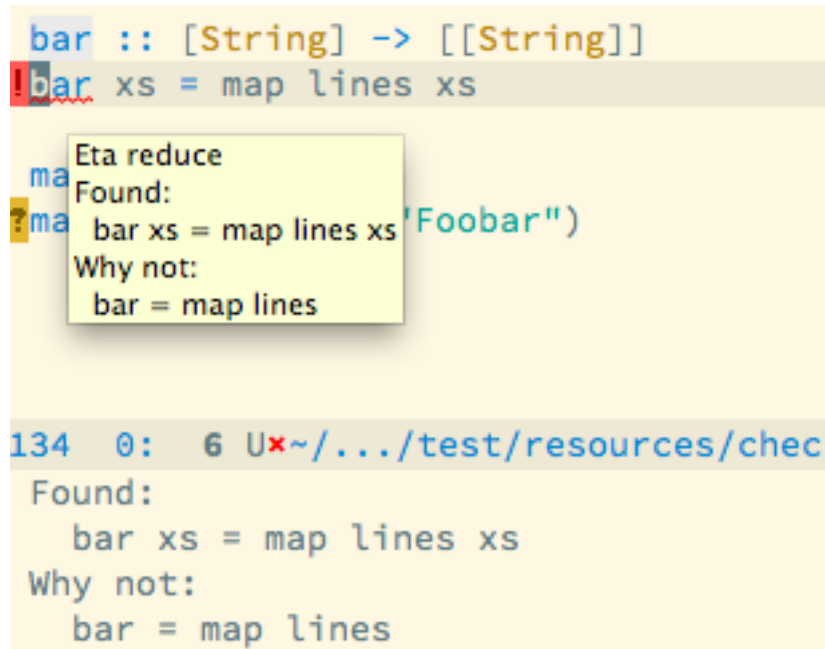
bar :: [String] -> [[String]]
!bar xs = map lines xs

ma
?ma 'Foobar")

Eta reduce
Found:
bar xs = map lines xs
Why not:
bar = map lines

134 0: 6 U×~/.../test/resources/chec
Found:
bar xs = map lines xs
Why not:
bar = map lines